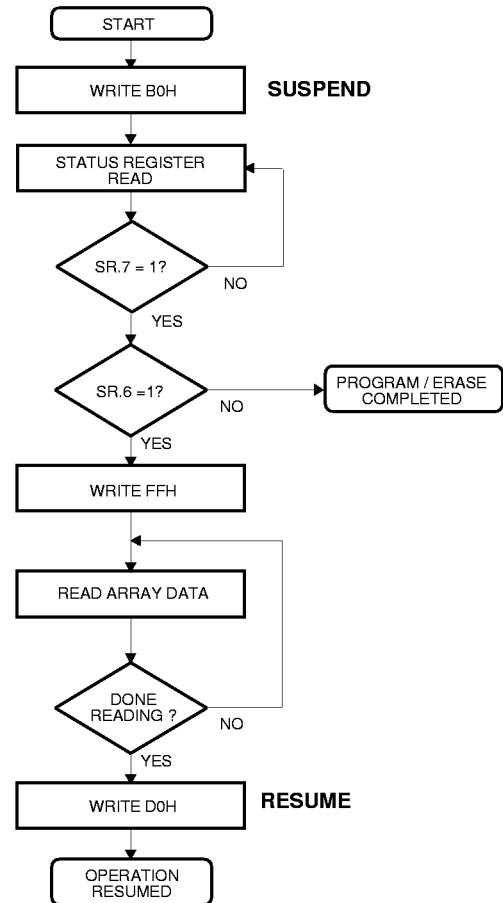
START

WRITE B0H

SUSPEND

STATUS REGISTER READ

SR.7 = 1?

NO

YES

SR.6 =1?

NO

PROGRAM / ERASE COMPLETED

YES

WRITE FFH

READ ARRAY DATA

DONE READING ?

NO

YES

WRITE D0H

RESUME

OPERATION RESUMED